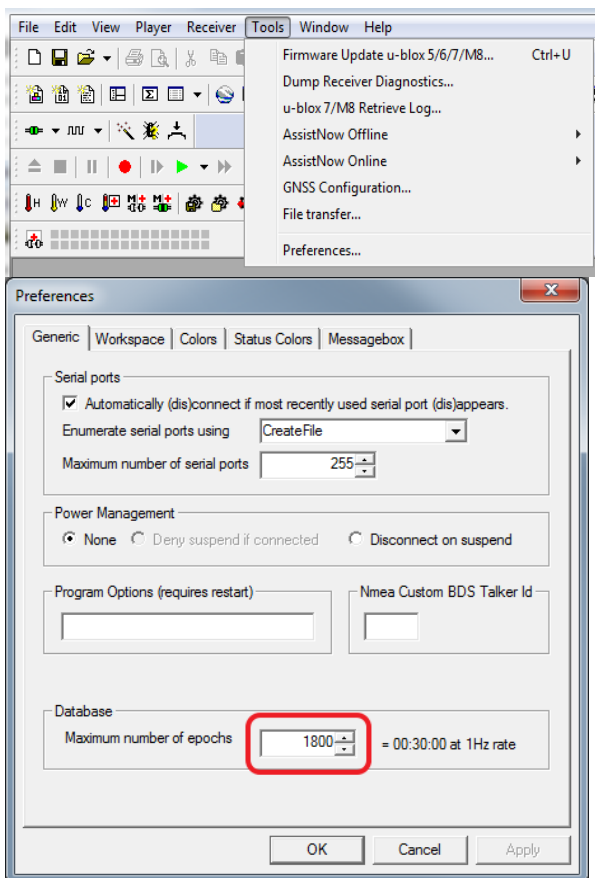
File Edit View Player Receiver Tools Window Help

Firmware Update u-blox 5/6/7/M8... Ctrl+U
Dump Receiver Diagnostics...
u-blox 7/M8 Retrieve Log...
AssistNow Offline
AssistNow Online
GNSS Configuration...
File transfer...
Preferences...

Preferences

Generic | Workspace | Colors | Status Colors | Messagebox

Serial ports
Automatically (dis)connect if most recently used serial port (dis)appears.
Enumerate serial ports using CreateFile
Maximum number of serial ports 255

Power Management
None Deny suspend if connected Disconnect on suspend

Program Options (requires restart)

Nmea Custom BDS Talker Id

Database
Maximum number of epochs 1800 = 00:30:00 at 1Hz rate

OK Cancel Apply